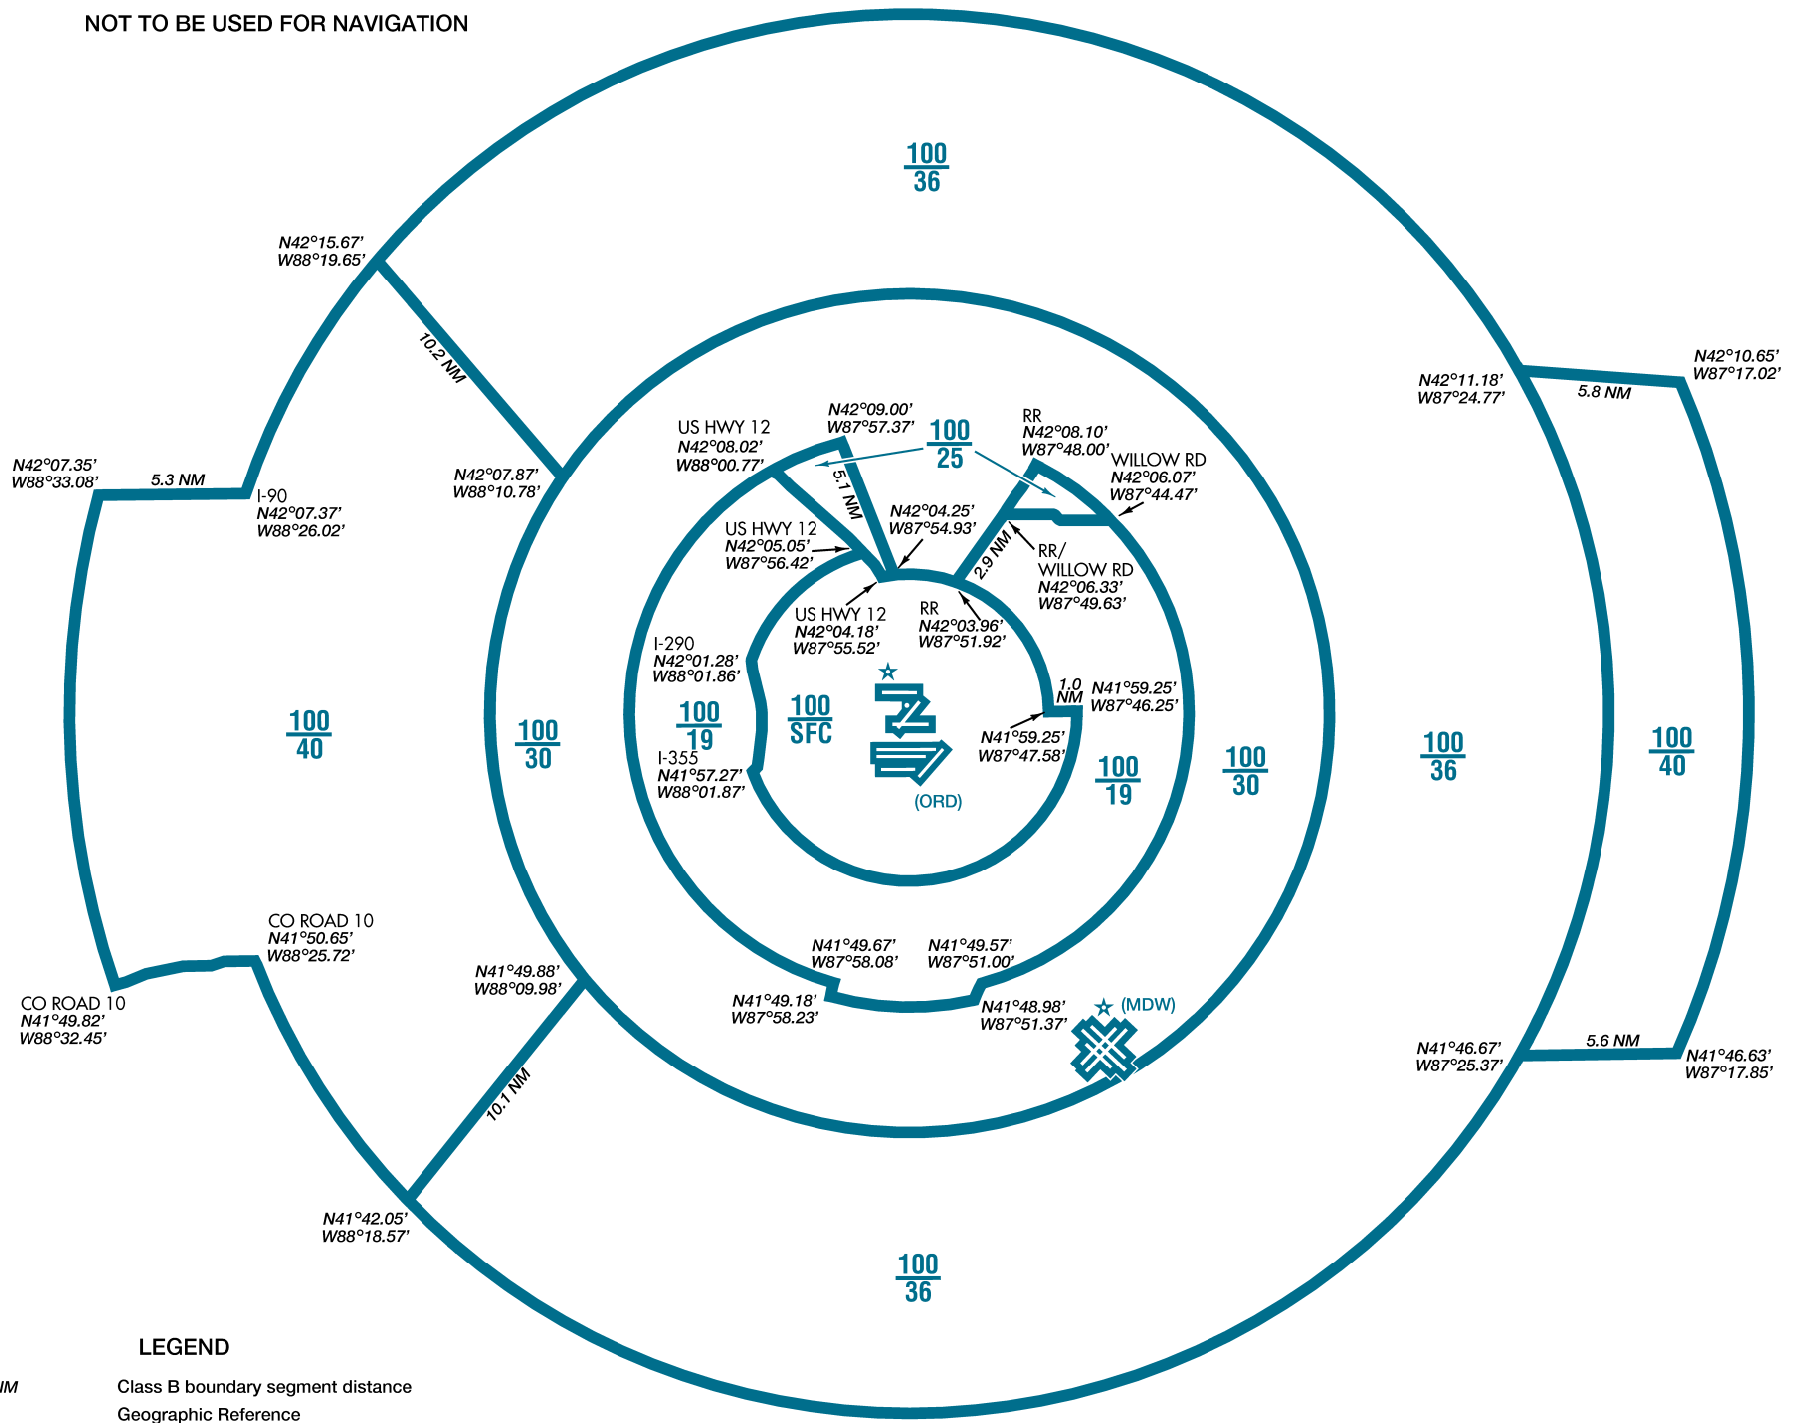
NOT TO BE USED FOR NAVIGATION

$\frac{100}{36}$

N42°15.67'
W88°19.65'

10.2 NM

N42°07.35'
W88°33.08'

5.3 NM

I-90
N42°07.37'
W88°26.02'

N42°07.87'
W88°10.78'

US HWY 12
N42°08.02'
W88°00.77'

N42°09.00'
W87°57.37'

$\frac{100}{25}$

RR
N42°08.10'
W87°48.00'

WILLOW RD
N42°06.07'
W87°44.47'

N42°11.18'
W87°24.77'

5.8 NM

N42°10.65'
W87°17.02'

5.1 NM

N42°04.25'
W87°54.93'

US HWY 12
N42°05.05'
W87°56.42'

2.9 NM

RR/
WILLOW RD
N42°06.33'
W87°49.63'

US HWY 12
N42°04.18'
W87°55.52'

RR
N42°03.96'
W87°51.92'

I-290
N42°01.28'
W88°01.86'

1.0 NM

N41°59.25'
W87°46.25'

$\frac{100}{40}$

$\frac{100}{30}$

$\frac{100}{19}$

$\frac{100}{SFC}$

N41°59.25'
W87°47.58'

I-355
N41°57.27'
W88°01.87'

(ORD)

$\frac{100}{19}$

$\frac{100}{30}$

$\frac{100}{36}$

$\frac{100}{40}$

CO ROAD 10
N41°50.65'
W88°25.72'

N41°49.67'
W87°58.08'

N41°49.57'
W87°51.00'

CO ROAD 10
N41°49.82'
W88°32.45'

N41°49.88'
W88°09.98'

N41°49.18'
W87°58.23'

N41°48.98'
W87°51.37'

(MDW)

N41°46.67'
W87°25.37'

5.6 NM

N41°46.63'
W87°17.85'

10.1 NM

N41°42.05'
W88°18.57'

$\frac{100}{36}$

LEGEND

NM Class B boundary segment distance

Geographic Reference